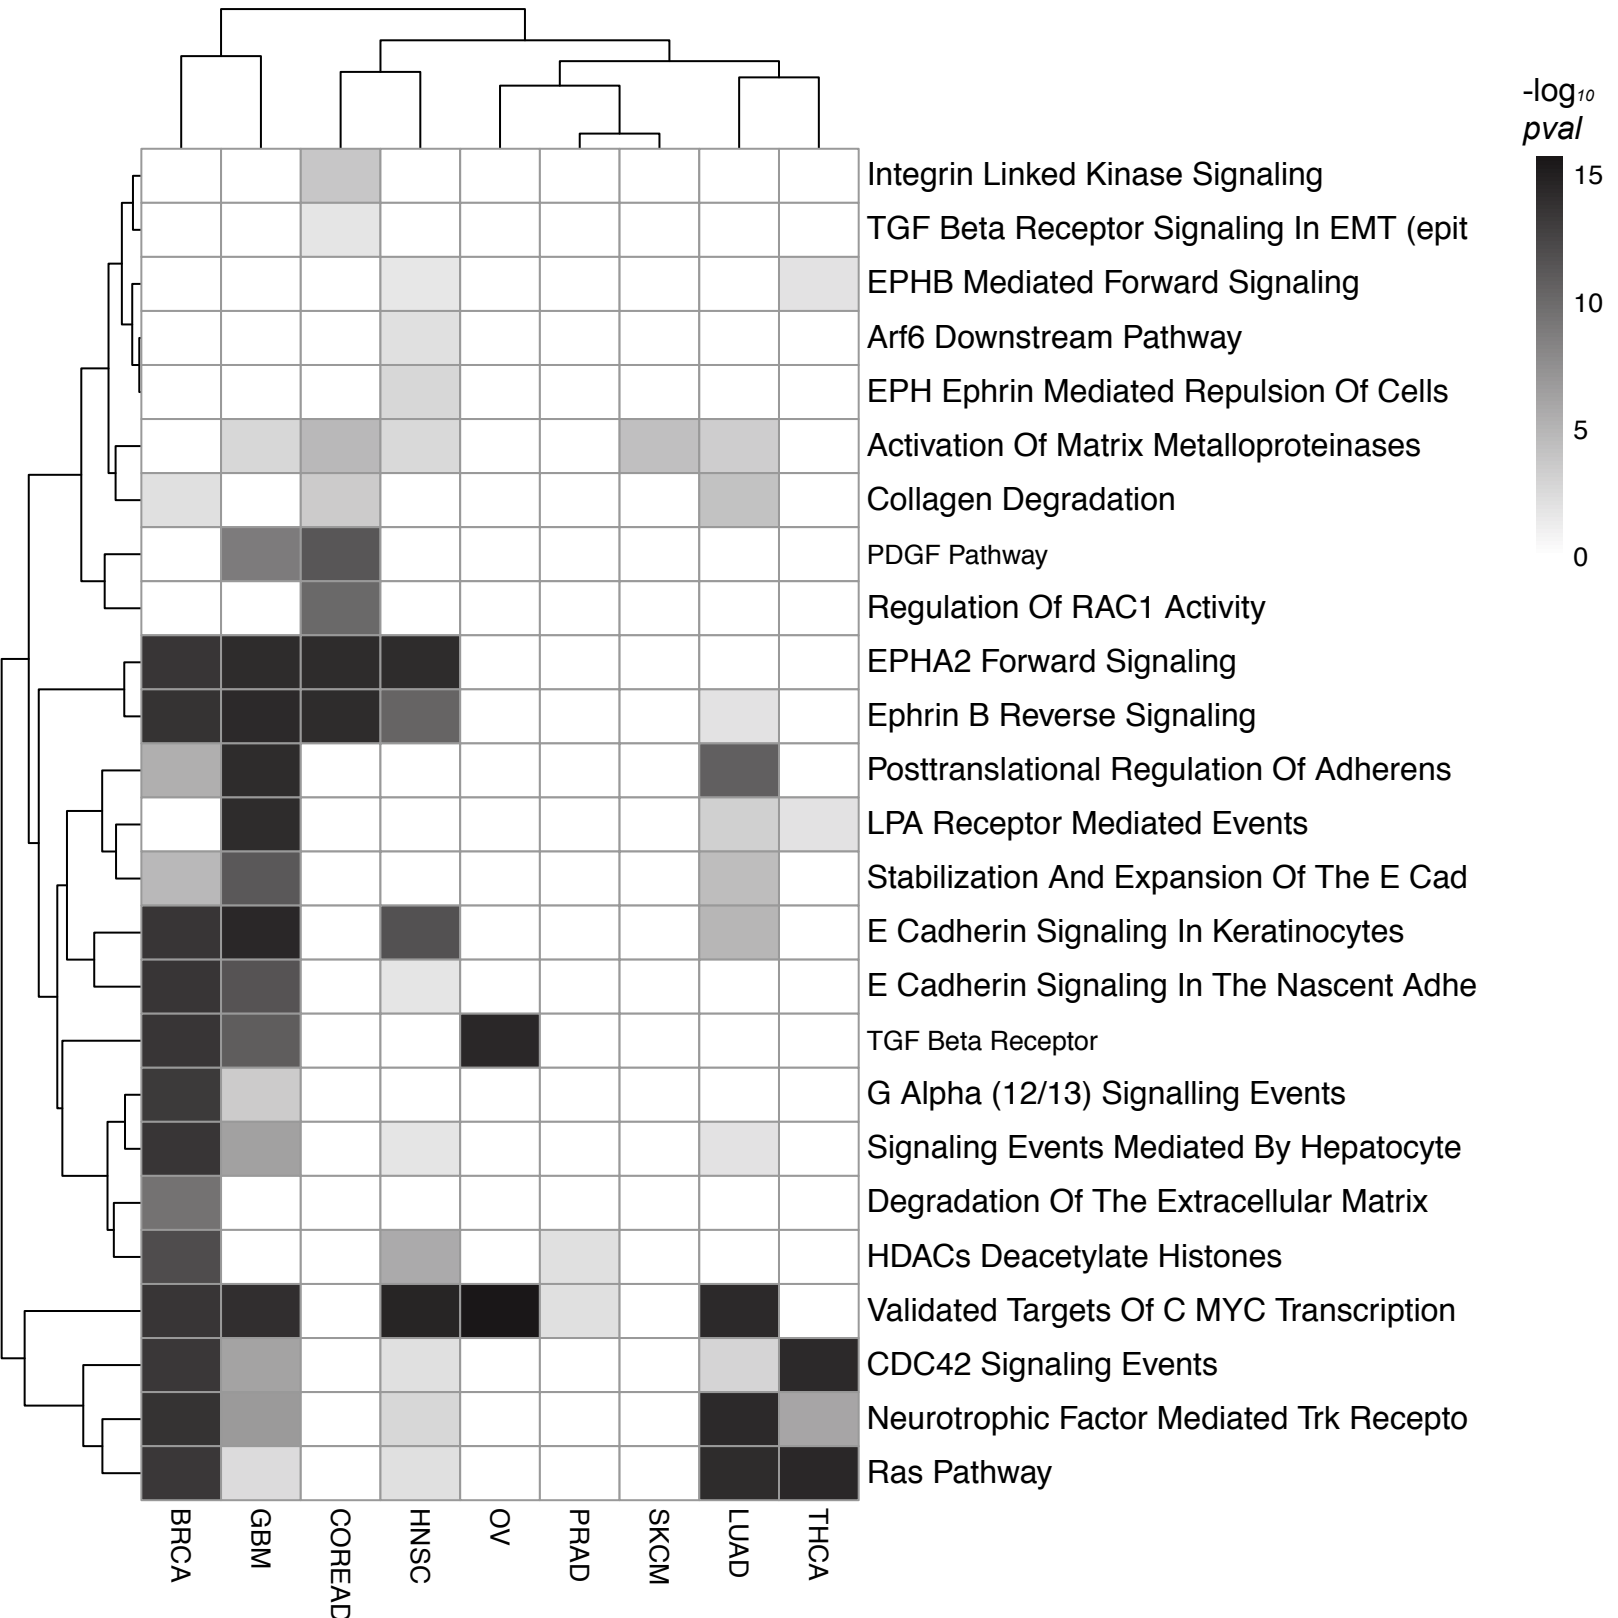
-log$_{10}$ pval

15
10
5
0

Integrin Linked Kinase Signaling
TGF Beta Receptor Signaling In EMT (epit
EPHB Mediated Forward Signaling
Arf6 Downstream Pathway
EPH Ephrin Mediated Repulsion Of Cells
Activation Of Matrix Metalloproteinases
Collagen Degradation
PDGF Pathway
Regulation Of RAC1 Activity
EPHA2 Forward Signaling
Ephrin B Reverse Signaling
Posttranslational Regulation Of Adherens
LPA Receptor Mediated Events
Stabilization And Expansion Of The E Cad
E Cadherin Signaling In Keratinocytes
E Cadherin Signaling In The Nascent Adhe
TGF Beta Receptor
G Alpha (12/13) Signalling Events
Signaling Events Mediated By Hepatocyte
Degradation Of The Extracellular Matrix
HDACs Deacetylate Histones
Validated Targets Of C MYC Transcription
CDC42 Signaling Events
Neurotrophic Factor Mediated Trk Recepto
Ras Pathway

BRCA
GBM
COREAD
HNSC
OV
PRAD
SKCM
LUAD
THCA